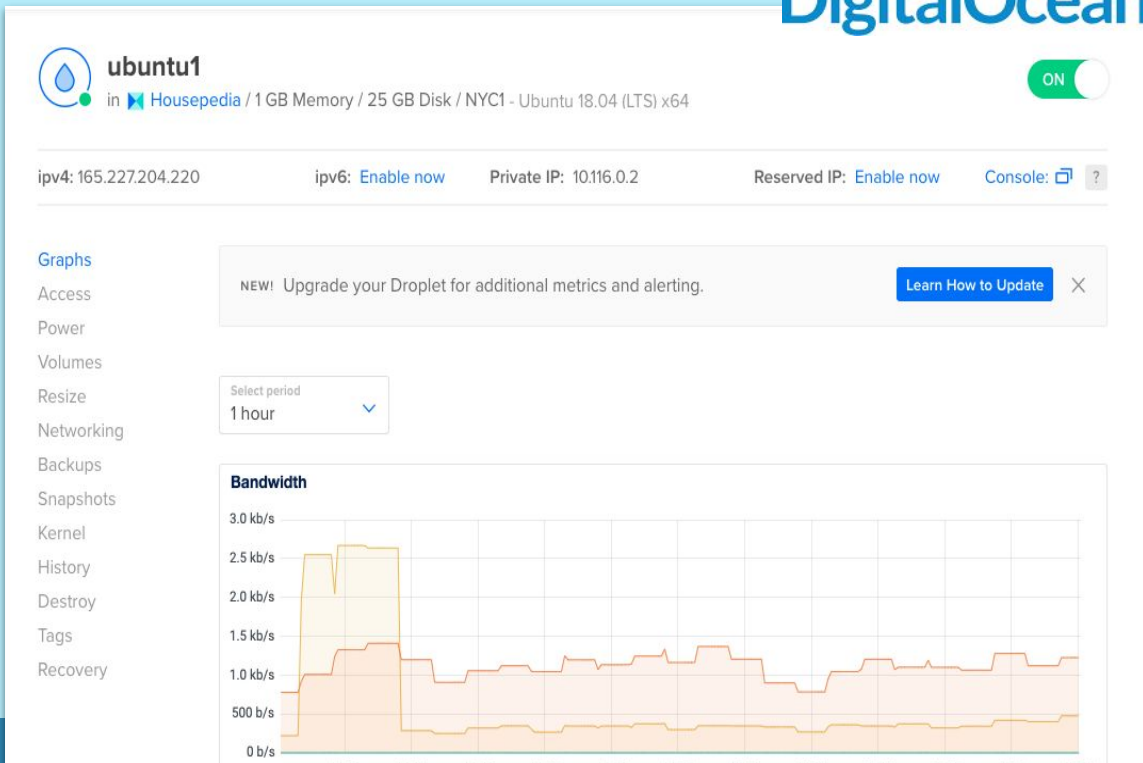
DigitalOcean

ubuntu1
in Housepedia / 1 GB Memory / 25 GB Disk / NYC1 - Ubuntu 18.04 (LTS) x64

ON

ipv4: 165.227.204.220 ipv6: Enable now Private IP: 10.116.0.2 Reserved IP: Enable now Console: ?

Graphs
Access
Power
Volumes
Resize
Networking
Backups
Snapshots
Kernel
History
Destroy
Tags
Recovery

NEW! Upgrade your Droplet for additional metrics and alerting. Learn How to Update ×

Select period
1 hour

Bandwidth
3.0 kb/s
2.5 kb/s
2.0 kb/s
1.5 kb/s
1.0 kb/s
500 b/s
0 b/s